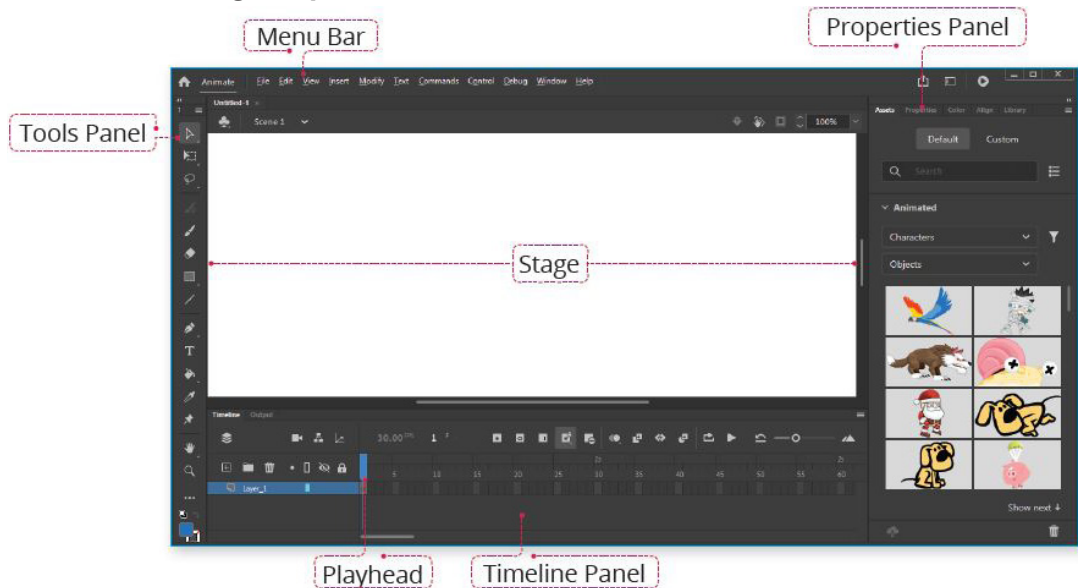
Menu Bar

Properties Panel

Tools Panel

Animate File Edit View Insert Modify Text Commands Control Debug Window Help

Untitled-1

Scene 1

100%

Assets Properties Color Align Library

Default Custom

Search

Animated

Characters

Objects

Stage

Timeline Output

30.00 FPS 1 F

1s 2s

5 10 15 20 25 30 35 40 45 50 55 60

Layer_1

Show next

Playhead

Timeline Panel